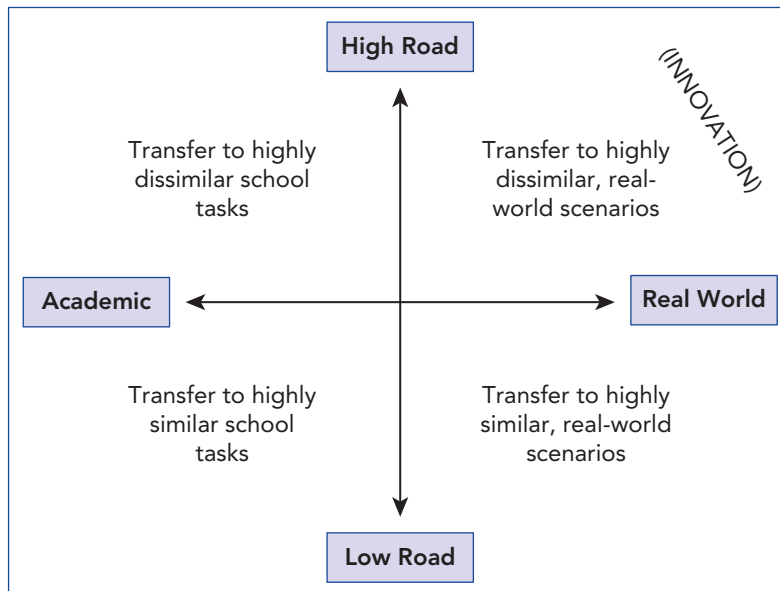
High Road

(INNOVATION)

Transfer to highly dissimilar school tasks

Transfer to highly dissimilar, real-world scenarios

Academic

Real World

Transfer to highly similar school tasks

Transfer to highly similar, real-world scenarios

Low Road